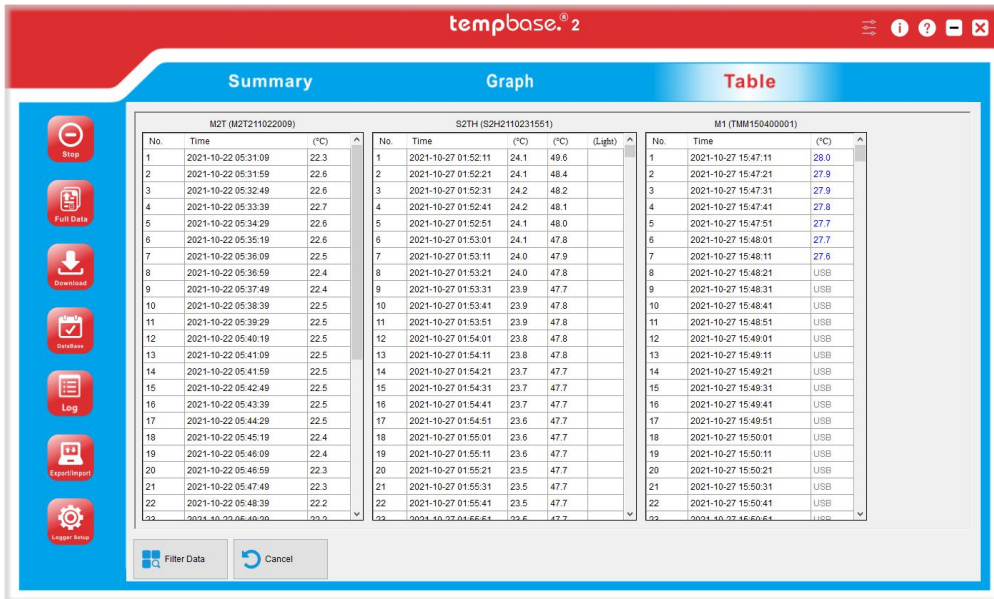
tempbase.® 2

Summary
Graph
Table

Stop
Full Data
Download
DataBase
Log
Export/Import
Logger Setup

M2T (M2T211022009)

| No. | Time | (°C) |
|---|---|---|
| 1 | 2021-10-22 05:31:09 | 22.3 |
| 2 | 2021-10-22 05:31:59 | 22.6 |
| 3 | 2021-10-22 05:32:49 | 22.6 |
| 4 | 2021-10-22 05:33:39 | 22.7 |
| 5 | 2021-10-22 05:34:29 | 22.6 |
| 6 | 2021-10-22 05:35:19 | 22.6 |
| 7 | 2021-10-22 05:36:09 | 22.5 |
| 8 | 2021-10-22 05:36:59 | 22.4 |
| 9 | 2021-10-22 05:37:49 | 22.4 |
| 10 | 2021-10-22 05:38:39 | 22.5 |
| 11 | 2021-10-22 05:39:29 | 22.5 |
| 12 | 2021-10-22 05:40:19 | 22.5 |
| 13 | 2021-10-22 05:41:09 | 22.5 |
| 14 | 2021-10-22 05:41:59 | 22.5 |
| 15 | 2021-10-22 05:42:49 | 22.5 |
| 16 | 2021-10-22 05:43:39 | 22.5 |
| 17 | 2021-10-22 05:44:29 | 22.5 |
| 18 | 2021-10-22 05:45:19 | 22.4 |
| 19 | 2021-10-22 05:46:09 | 22.4 |
| 20 | 2021-10-22 05:46:59 | 22.3 |
| 21 | 2021-10-22 05:47:49 | 22.3 |
| 22 | 2021-10-22 05:48:39 | 22.2 |
| 23 | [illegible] | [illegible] |

S2TH (S2H2110231551)

| No. | Time | (°C) | (°C) | (Light) |
|---|---|---|---|---|
| 1 | 2021-10-27 01:52:11 | 24.1 | 49.6 | |
| 2 | 2021-10-27 01:52:21 | 24.1 | 48.4 | |
| 3 | 2021-10-27 01:52:31 | 24.2 | 48.2 | |
| 4 | 2021-10-27 01:52:41 | 24.2 | 48.1 | |
| 5 | 2021-10-27 01:52:51 | 24.1 | 48.0 | |
| 6 | 2021-10-27 01:53:01 | 24.1 | 47.8 | |
| 7 | 2021-10-27 01:53:11 | 24.0 | 47.9 | |
| 8 | 2021-10-27 01:53:21 | 24.0 | 47.8 | |
| 9 | 2021-10-27 01:53:31 | 23.9 | 47.7 | |
| 10 | 2021-10-27 01:53:41 | 23.9 | 47.8 | |
| 11 | 2021-10-27 01:53:51 | 23.9 | 47.8 | |
| 12 | 2021-10-27 01:54:01 | 23.8 | 47.8 | |
| 13 | 2021-10-27 01:54:11 | 23.8 | 47.8 | |
| 14 | 2021-10-27 01:54:21 | 23.7 | 47.7 | |
| 15 | 2021-10-27 01:54:31 | 23.7 | 47.7 | |
| 16 | 2021-10-27 01:54:41 | 23.7 | 47.7 | |
| 17 | 2021-10-27 01:54:51 | 23.6 | 47.7 | |
| 18 | 2021-10-27 01:55:01 | 23.6 | 47.7 | |
| 19 | 2021-10-27 01:55:11 | 23.6 | 47.7 | |
| 20 | 2021-10-27 01:55:21 | 23.5 | 47.7 | |
| 21 | 2021-10-27 01:55:31 | 23.5 | 47.7 | |
| 22 | 2021-10-27 01:55:41 | 23.5 | 47.7 | |
| 23 | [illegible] | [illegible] | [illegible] | |

M1 (TMM150400001)

| No. | Time | (°C) |
|---|---|---|
| 1 | 2021-10-27 15:47:11 | 28.0 |
| 2 | 2021-10-27 15:47:21 | 27.9 |
| 3 | 2021-10-27 15:47:31 | 27.9 |
| 4 | 2021-10-27 15:47:41 | 27.8 |
| 5 | 2021-10-27 15:47:51 | 27.7 |
| 6 | 2021-10-27 15:48:01 | 27.7 |
| 7 | 2021-10-27 15:48:11 | 27.6 |
| 8 | 2021-10-27 15:48:21 | USB |
| 9 | 2021-10-27 15:48:31 | USB |
| 10 | 2021-10-27 15:48:41 | USB |
| 11 | 2021-10-27 15:48:51 | USB |
| 12 | 2021-10-27 15:49:01 | USB |
| 13 | 2021-10-27 15:49:11 | USB |
| 14 | 2021-10-27 15:49:21 | USB |
| 15 | 2021-10-27 15:49:31 | USB |
| 16 | 2021-10-27 15:49:41 | USB |
| 17 | 2021-10-27 15:49:51 | USB |
| 18 | 2021-10-27 15:50:01 | USB |
| 19 | 2021-10-27 15:50:11 | USB |
| 20 | 2021-10-27 15:50:21 | USB |
| 21 | 2021-10-27 15:50:31 | USB |
| 22 | 2021-10-27 15:50:41 | USB |
| 23 | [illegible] | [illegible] |

Filter Data
Cancel